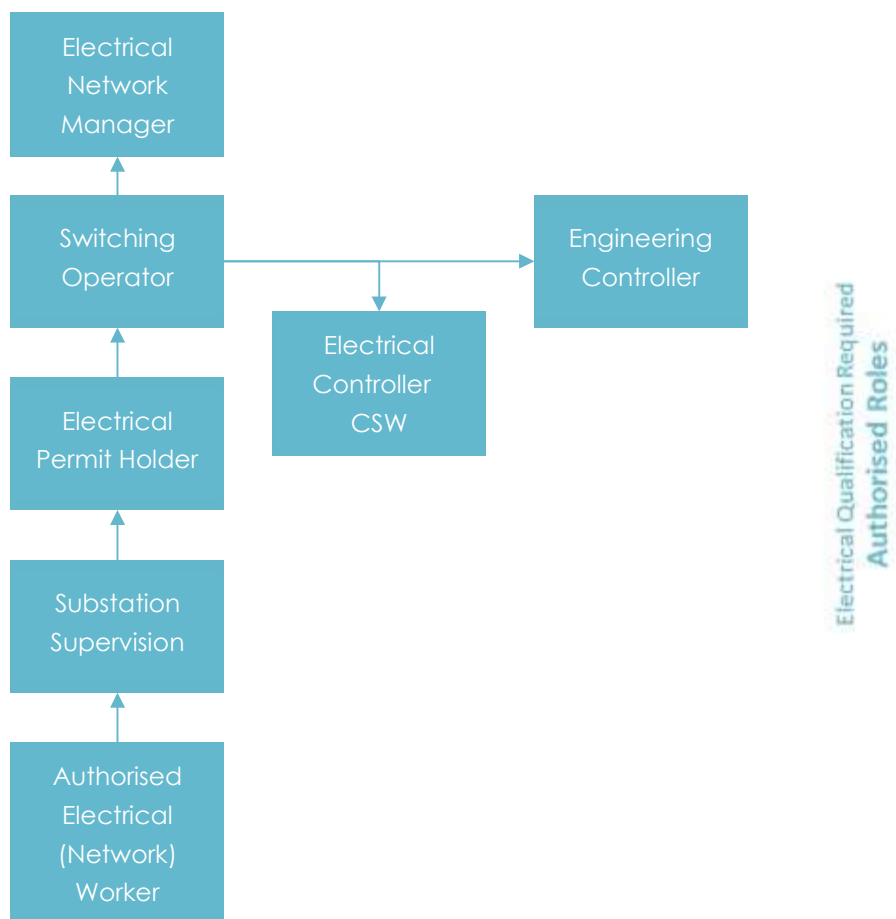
Electrical Network Manager

Switching Operator

Engineering Controller

Electrical Controller CSW

Electrical Permit Holder

Substation Supervision

Authorised Electrical (Network) Worker

Authorised Roles
Electrical Qualification Required